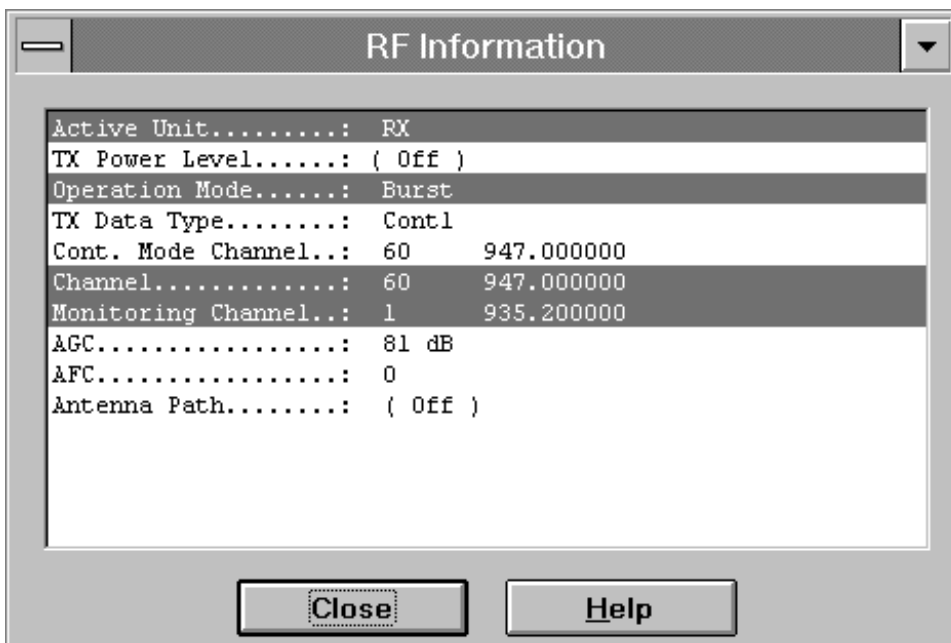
RF Information

Active Unit........: RX
TX Power Level......: ( Off )
Operation Mode......: Burst
TX Data Type........: Contl
Cont. Mode Channel..: 60 947.000000
Channel.............: 60 947.000000
Monitoring Channel..: 1 935.200000
AGC.................: 81 dB
AFC.................: 0
Antenna Path........: ( Off )

Close
Help